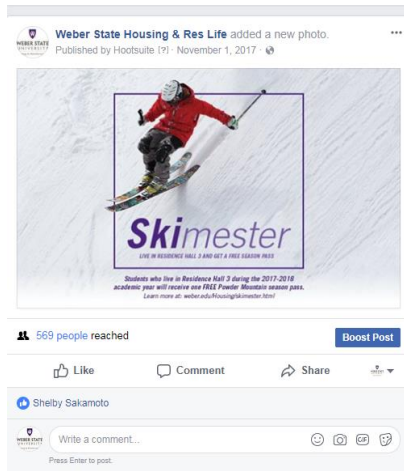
WEBER STATE UNIVERSITY

Weber State Housing & Res Life added a new photo.
Published by Hootsuite [?] · November 1, 2017 ·

Skimester
LIVE IN RESIDENCE HALL 3 AND GET A FREE SEASON PASS

Students who live in Residence Hall 3 during the 2017-2018 academic year will receive one FREE Powder Mountain season pass.
Learn more at: weber.edu/Housing/skimester.html

569 people reached

Boost Post

Like

Comment

Share

Shelby Sakamoto

WEBER STATE UNIVERSITY

Write a comment...

GIF

Press Enter to post.